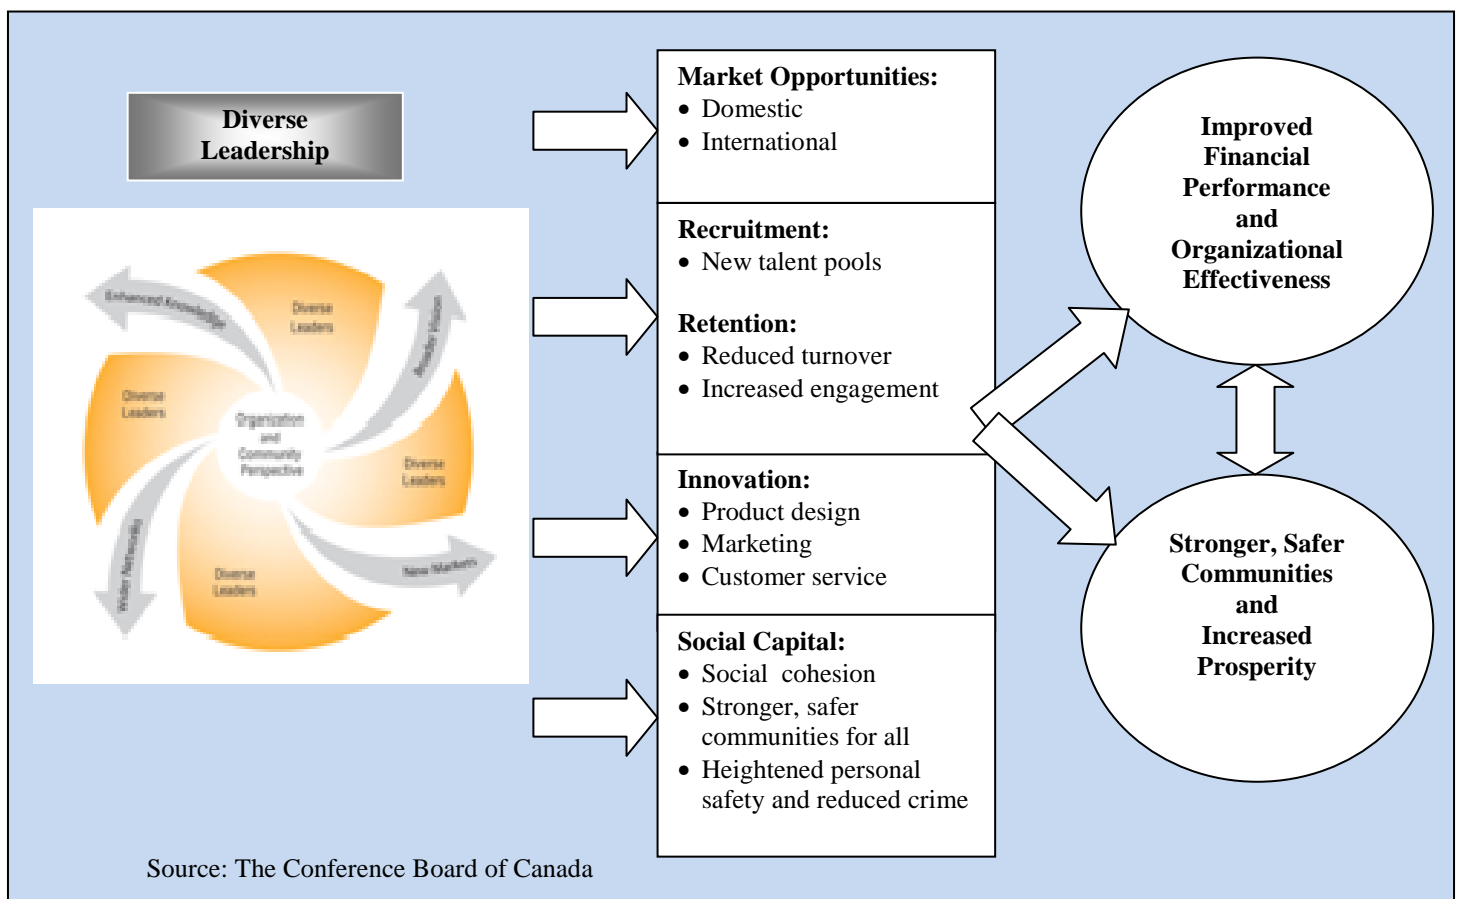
Diverse Leadership

Enhanced Knowledge

Diverse Leaders

Broader Vision

Diverse Leaders

Organization and Community Perspective

Diverse Leaders

Wider Networks

Diverse Leaders

New Markets

Market Opportunities:
- Domestic
- International

Recruitment:
- New talent pools

Retention:
- Reduced turnover
- Increased engagement

Innovation:
- Product design
- Marketing
- Customer service

Social Capital:
- Social cohesion
- Stronger, safer communities for all
- Heightened personal safety and reduced crime

Improved Financial Performance and Organizational Effectiveness

Stronger, Safer Communities and Increased Prosperity

Source: The Conference Board of Canada